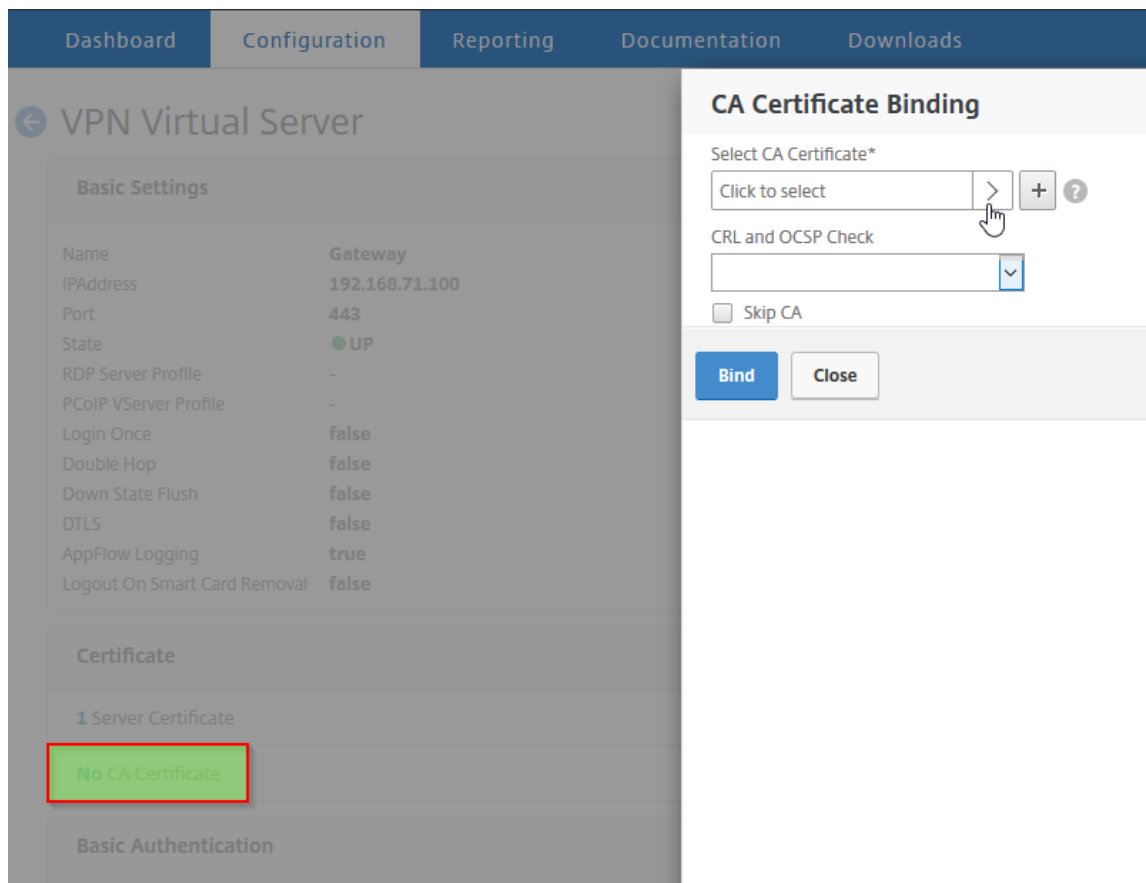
Dashboard Configuration Reporting Documentation Downloads

VPN Virtual Server

Basic Settings

| | |
|---|---|
| Name | Gateway |
| IPAddress | 192.168.71.100 |
| Port | 443 |
| State | UP |
| RDP Server Profile | - |
| PCoIP VServer Profile | - |
| Login Once | false |
| Double Hop | false |
| Down State Flush | false |
| DTLS | false |
| AppFlow Logging | true |
| Logout On Smart Card Removal | false |

Certificate

1 Server Certificate

No CA Certificate

Basic Authentication

CA Certificate Binding

Select CA Certificate*

Click to select

CRL and OCSP Check

Skip CA

Bind

Close